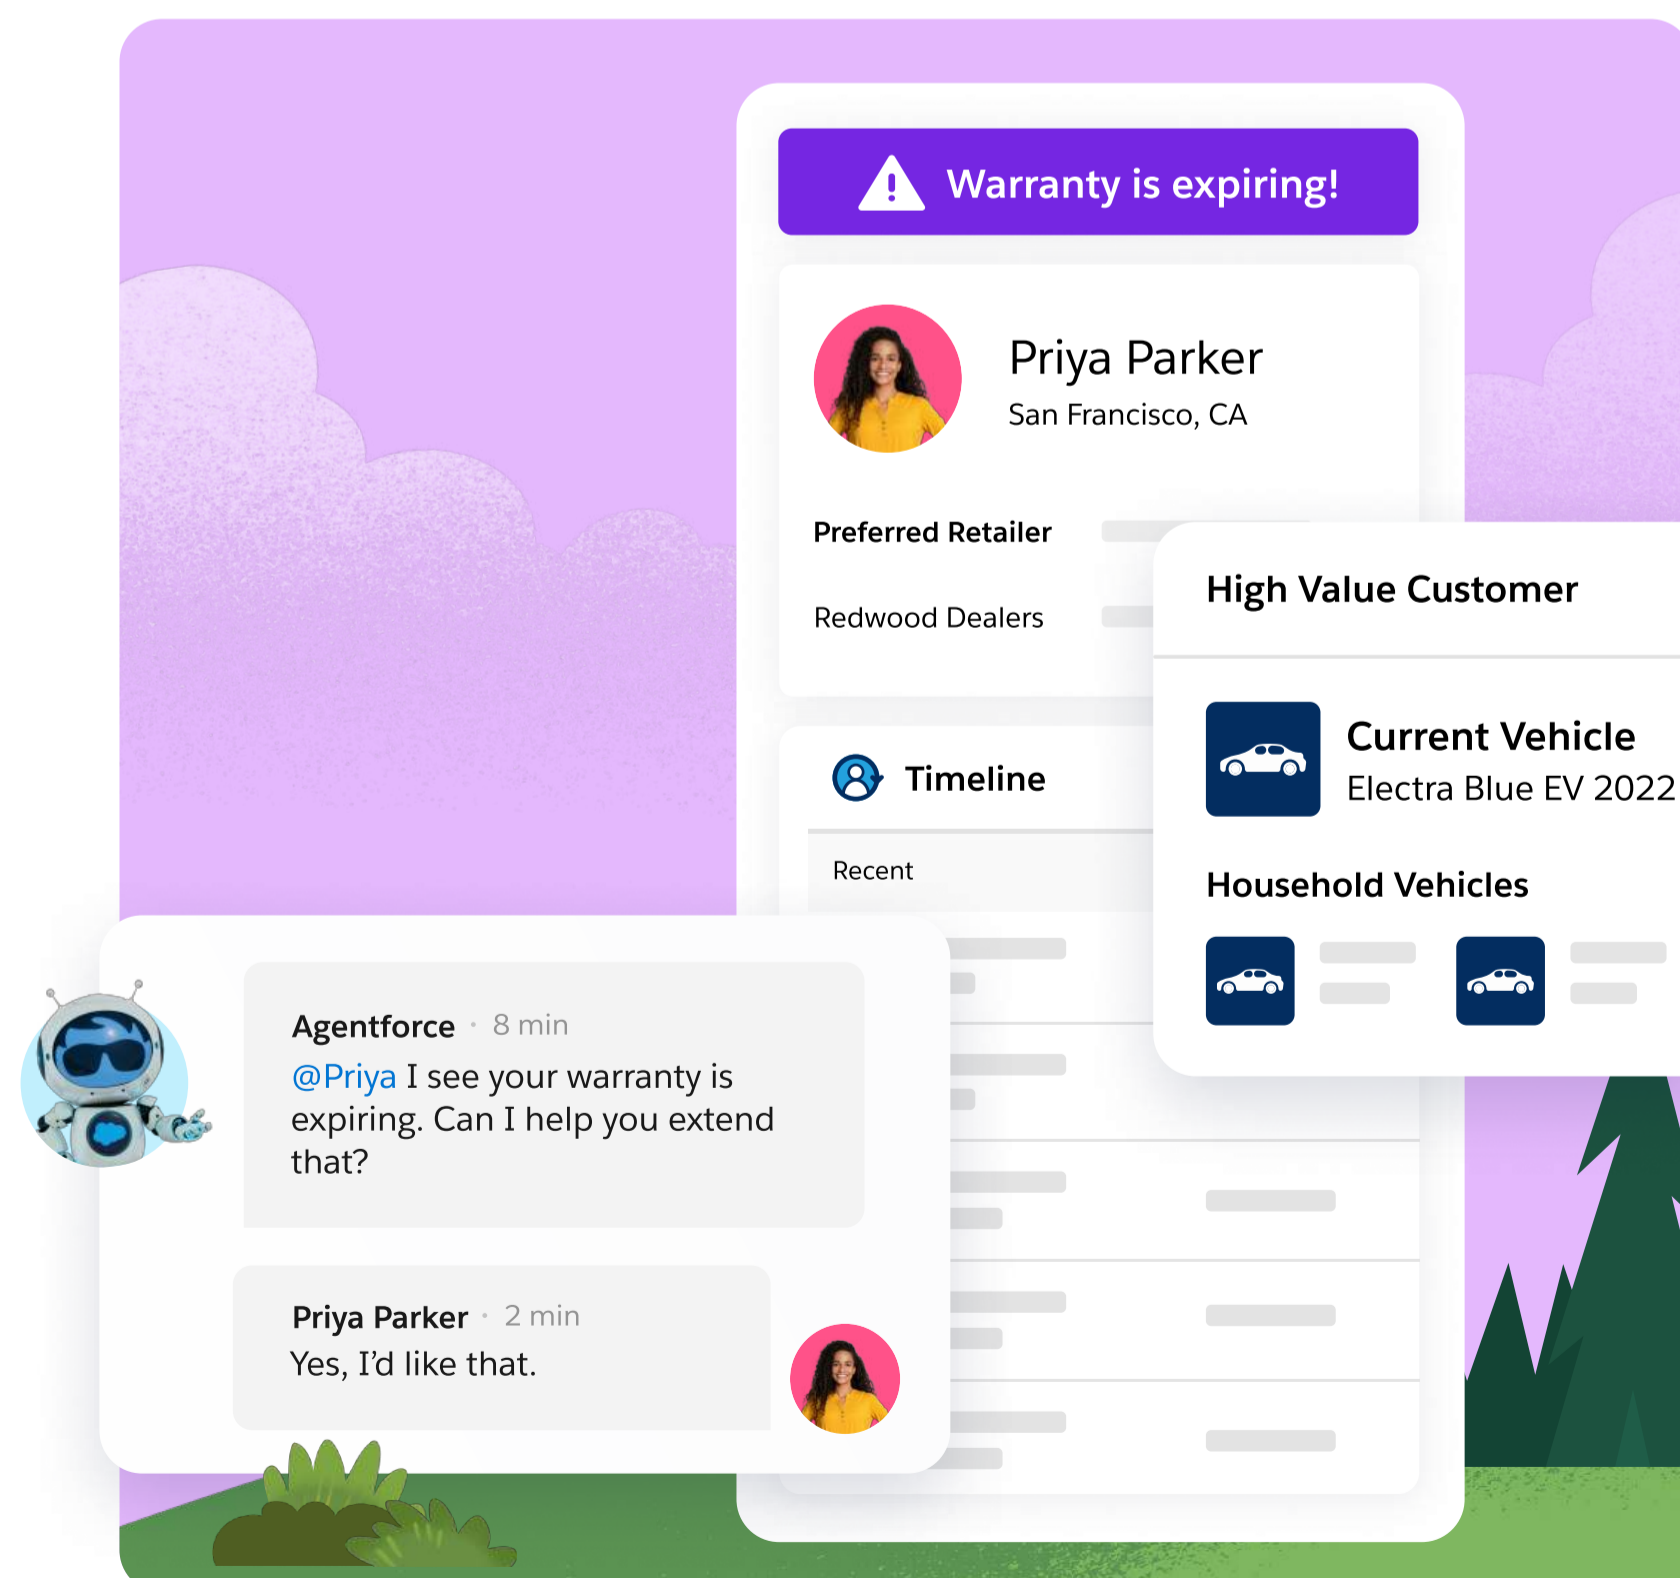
Warranty is expiring!

Priya Parker
San Francisco, CA

Preferred Retailer

Redwood Dealers

High Value Customer

Current Vehicle
Electra Blue EV 2022

Household Vehicles

Timeline

Recent

Agentforce · 8 min
@Priya I see your warranty is expiring. Can I help you extend that?

Priya Parker · 2 min
Yes, I'd like that.